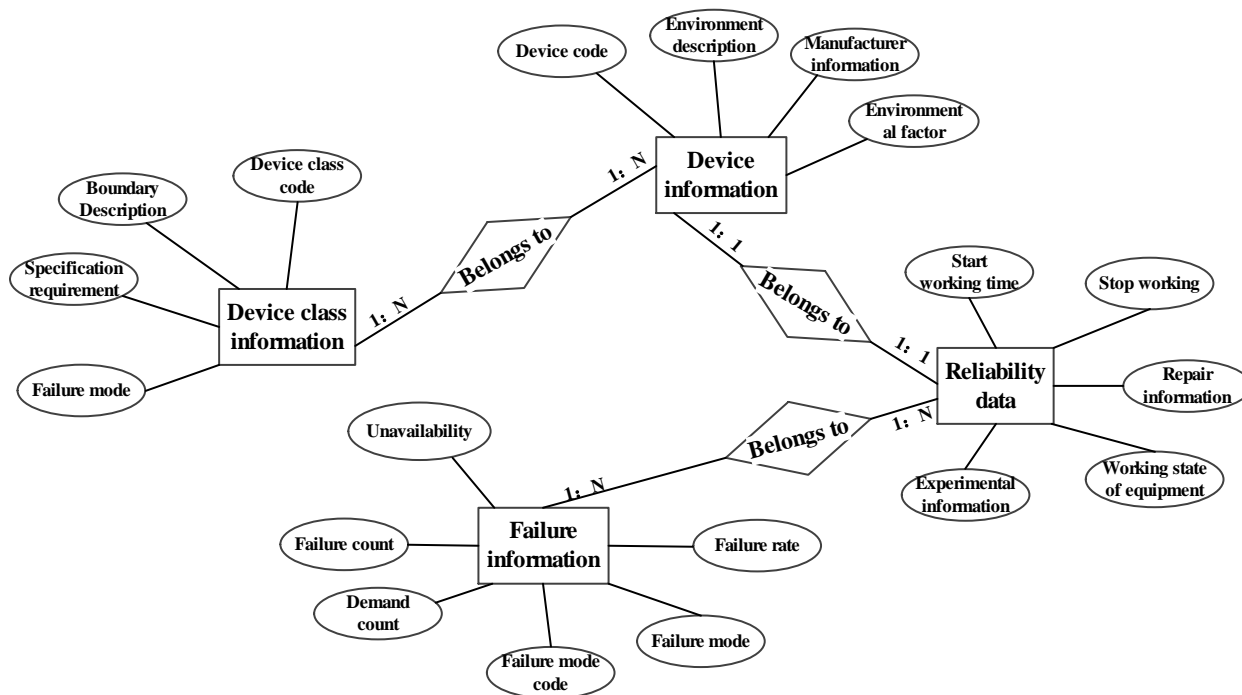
Device code

Environment description

Manufacturer information

Environmental factor

Device information

1: N

Belongs to

1: 1

Device class code

Boundary Description

Specification requirement

Device class information

1: N

Failure mode

Belongs to

1: 1

Start working time

Stop working

Reliability data

Repair information

Working state of equipment

Experimental information

1: N

Belongs to

1: N

Unavailability

Failure information

Failure count

Failure rate

Demand count

Failure mode

Failure mode code